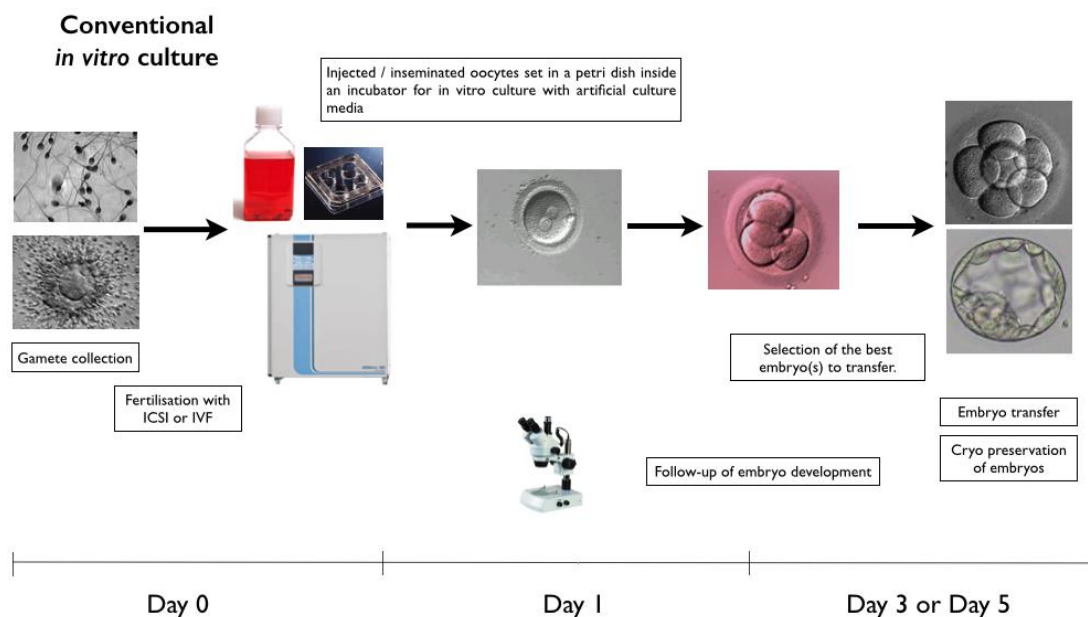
Conventional
*in vitro* culture

Injected / inseminated oocytes set in a petri dish inside an incubator for in vitro culture with artificial culture media

Gamete collection

Fertilisation with ICSI or IVF

Selection of the best embryo(s) to transfer.

Follow-up of embryo development

Embryo transfer

Cryo preservation of embryos

Day 0

Day 1

Day 3 or Day 5